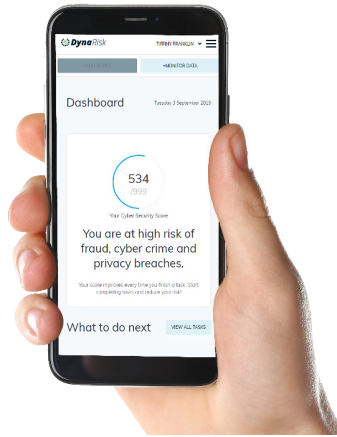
DynaRisk

TIFFANY FRANKLIN

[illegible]

+MONITOR DATA

Dashboard

Tuesday 3 September 2019

534

/999

Your Cyber Security Score

You are at high risk of fraud, cyber crime and privacy breaches.

Your score improves every time you finish a task. Start completing tasks and reduce your risk!

What to do next

VIEW ALL TASKS